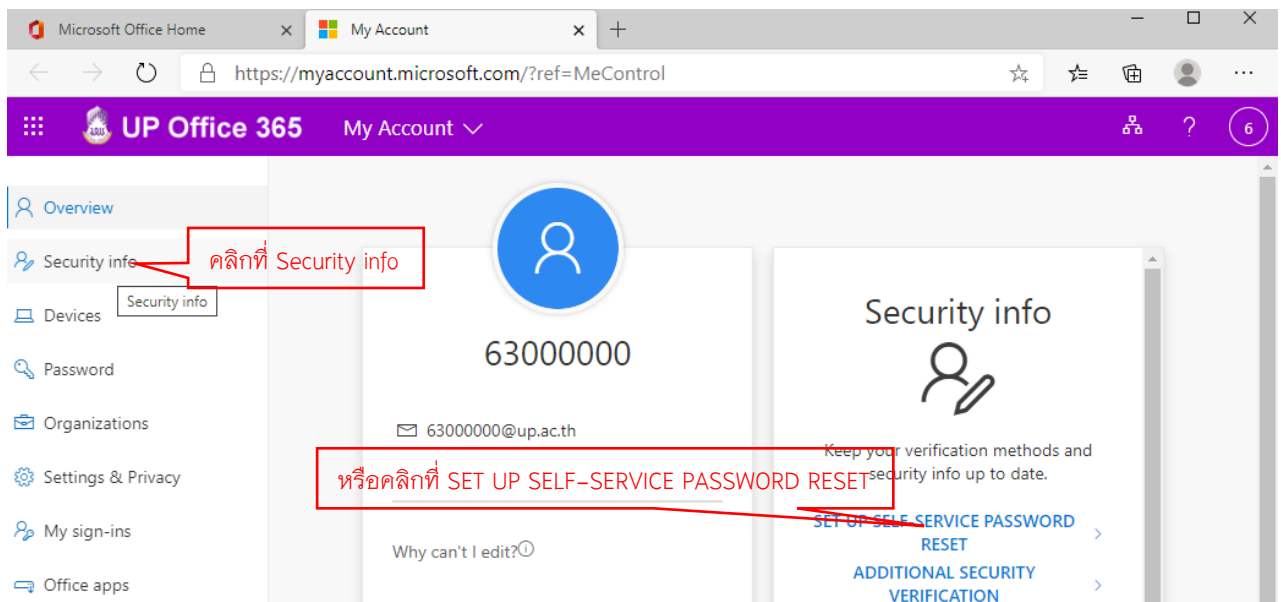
Microsoft Office Home
My Account
https://myaccount.microsoft.com/?ref=MeControl

UP Office 365
My Account
?
6

Overview
Security info
Security info
Devices
Password
Organizations
Settings & Privacy
My sign-ins
Office apps

คลิกที่ Security info

63000000
63000000@up.ac.th
หรือคลิกที่ SET UP SELF-SERVICE PASSWORD RESET
Why can't I edit?

Security info
Keep your verification methods and security info up to date.
SET UP SELF-SERVICE PASSWORD RESET
ADDITIONAL SECURITY VERIFICATION